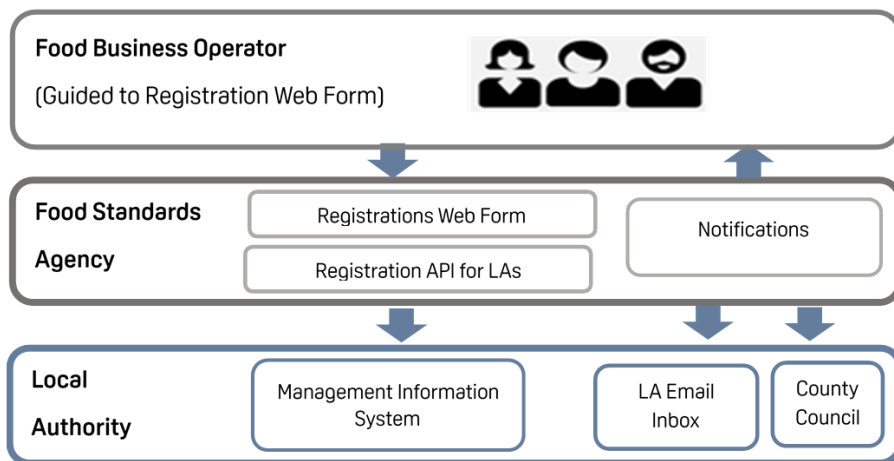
Food Business Operator

(Guided to Registration Web Form)

Food Standards Agency

Registrations Web Form

Registration API for LAs

Notifications

Local Authority

Management Information System

LA Email Inbox

County Council